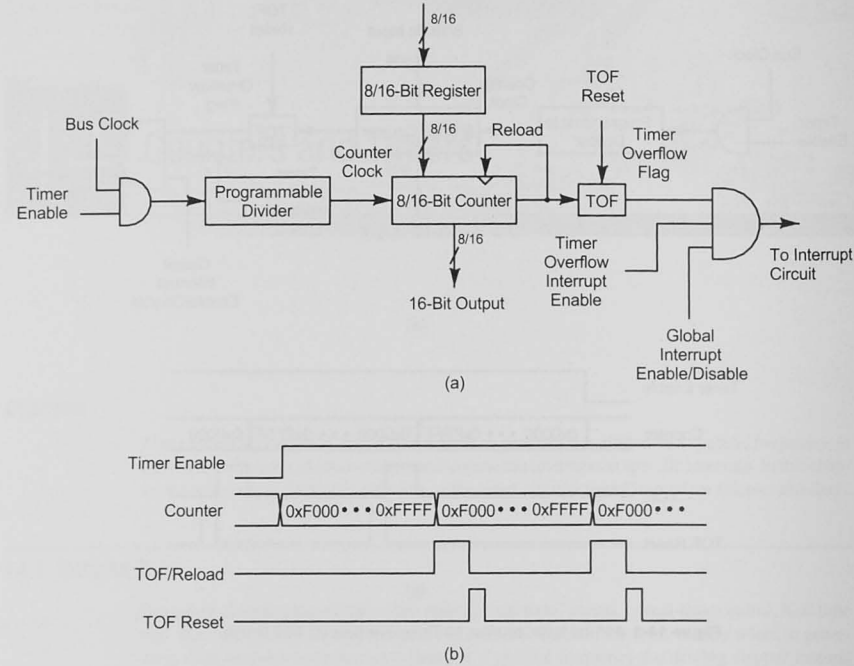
8/16

8/16-Bit Register

TOF Reset

8/16

Reload

Bus Clock

Counter Clock

Timer Overflow Flag

Timer Enable

Programmable Divider

8/16-Bit Counter

TOF

8/16

Timer Overflow Interrupt Enable

To Interrupt Circuit

16-Bit Output

Global Interrupt Enable/Disable

(a)

Timer Enable

Counter

0xF000 • • • 0xFFFF

0xF000 • • • 0xFFFF

0xF000 • • •

TOF/Reload

TOF Reset

(b)